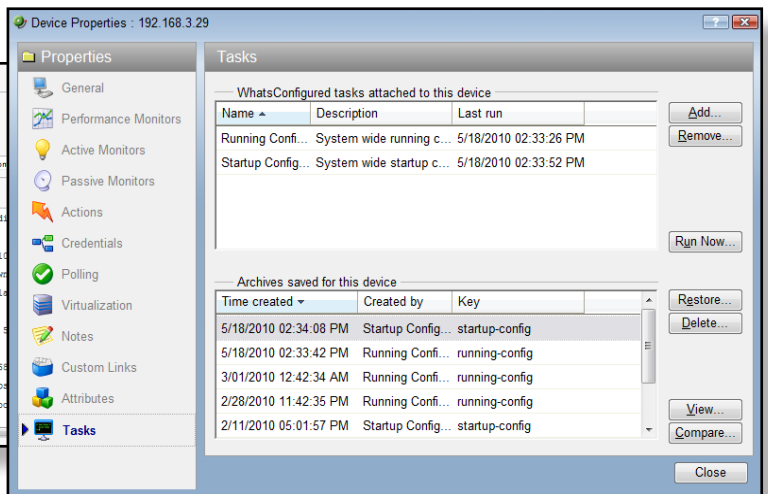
Device Properties : 192.168.3.29

Properties

General
Performance Monitors
Active Monitors
Passive Monitors
Actions
Credentials
Polling
Virtualization
Notes
Custom Links
Attributes
Tasks

Tasks

WhatsConfigured tasks attached to this device

| Name | Description | Last run |
|---|---|---|
| Running Config... | System wide running c... | 5/18/2010 02:33:26 PM |
| Startup Config... | System wide startup c... | 5/18/2010 02:33:52 PM |

Add...
Remove...
Run Now...

Archives saved for this device

| Time created | Created by | Key |
|---|---|---|
| 5/18/2010 02:34:08 PM | Startup Config... | startup-config |
| 5/18/2010 02:33:42 PM | Running Confi... | running-config |
| 3/01/2010 12:42:34 AM | Running Confi... | running-config |
| 2/28/2010 11:42:35 PM | Running Confi... | running-config |
| 2/11/2010 05:01:57 PM | Startup Config... | startup-config |

Restore...
Delete...
View...
Compare...
Close